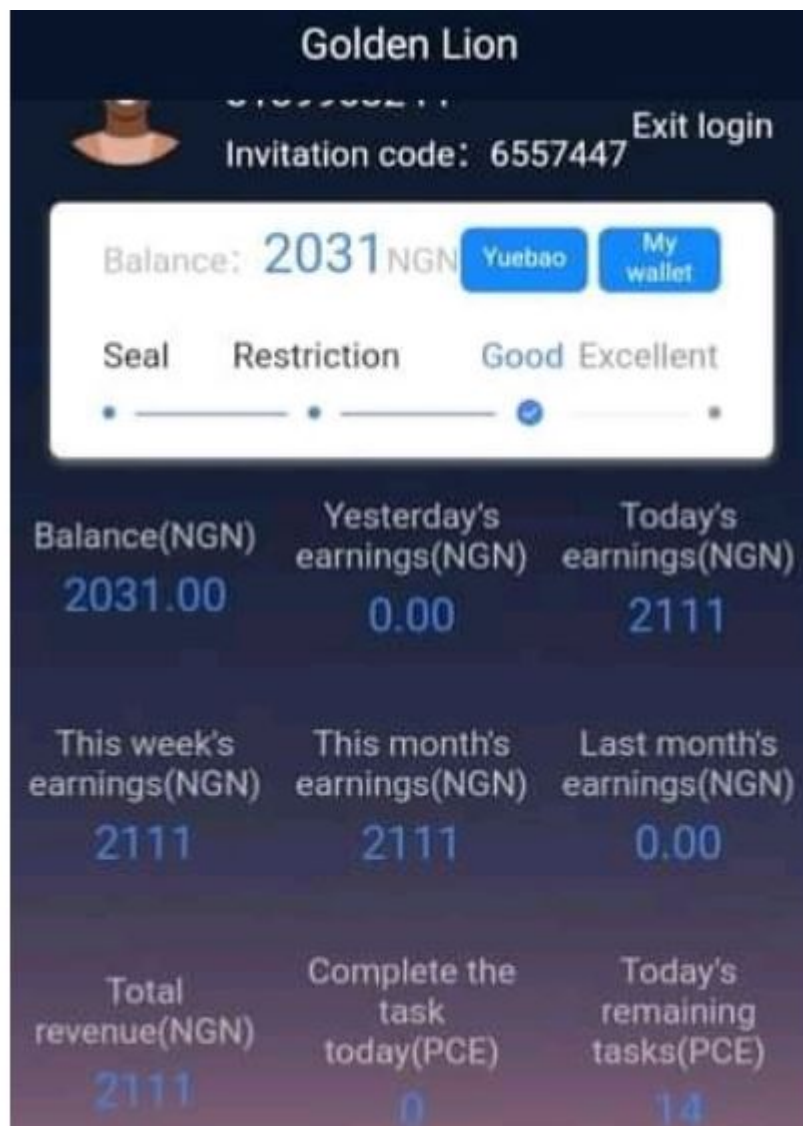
Golden Lion

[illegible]
Invitation code：6557447

Exit login

Balance: 2031NGN

Yuebao

My wallet

Seal Restriction Good Excellent

Balance(NGN)
2031.00

Yesterday's earnings(NGN)
0.00

Today's earnings(NGN)
2111

This week's earnings(NGN)
2111

This month's earnings(NGN)
2111

Last month's earnings(NGN)
0.00

Total revenue(NGN)
2111

Complete the task today(PCE)
0

Today's remaining tasks(PCE)
14